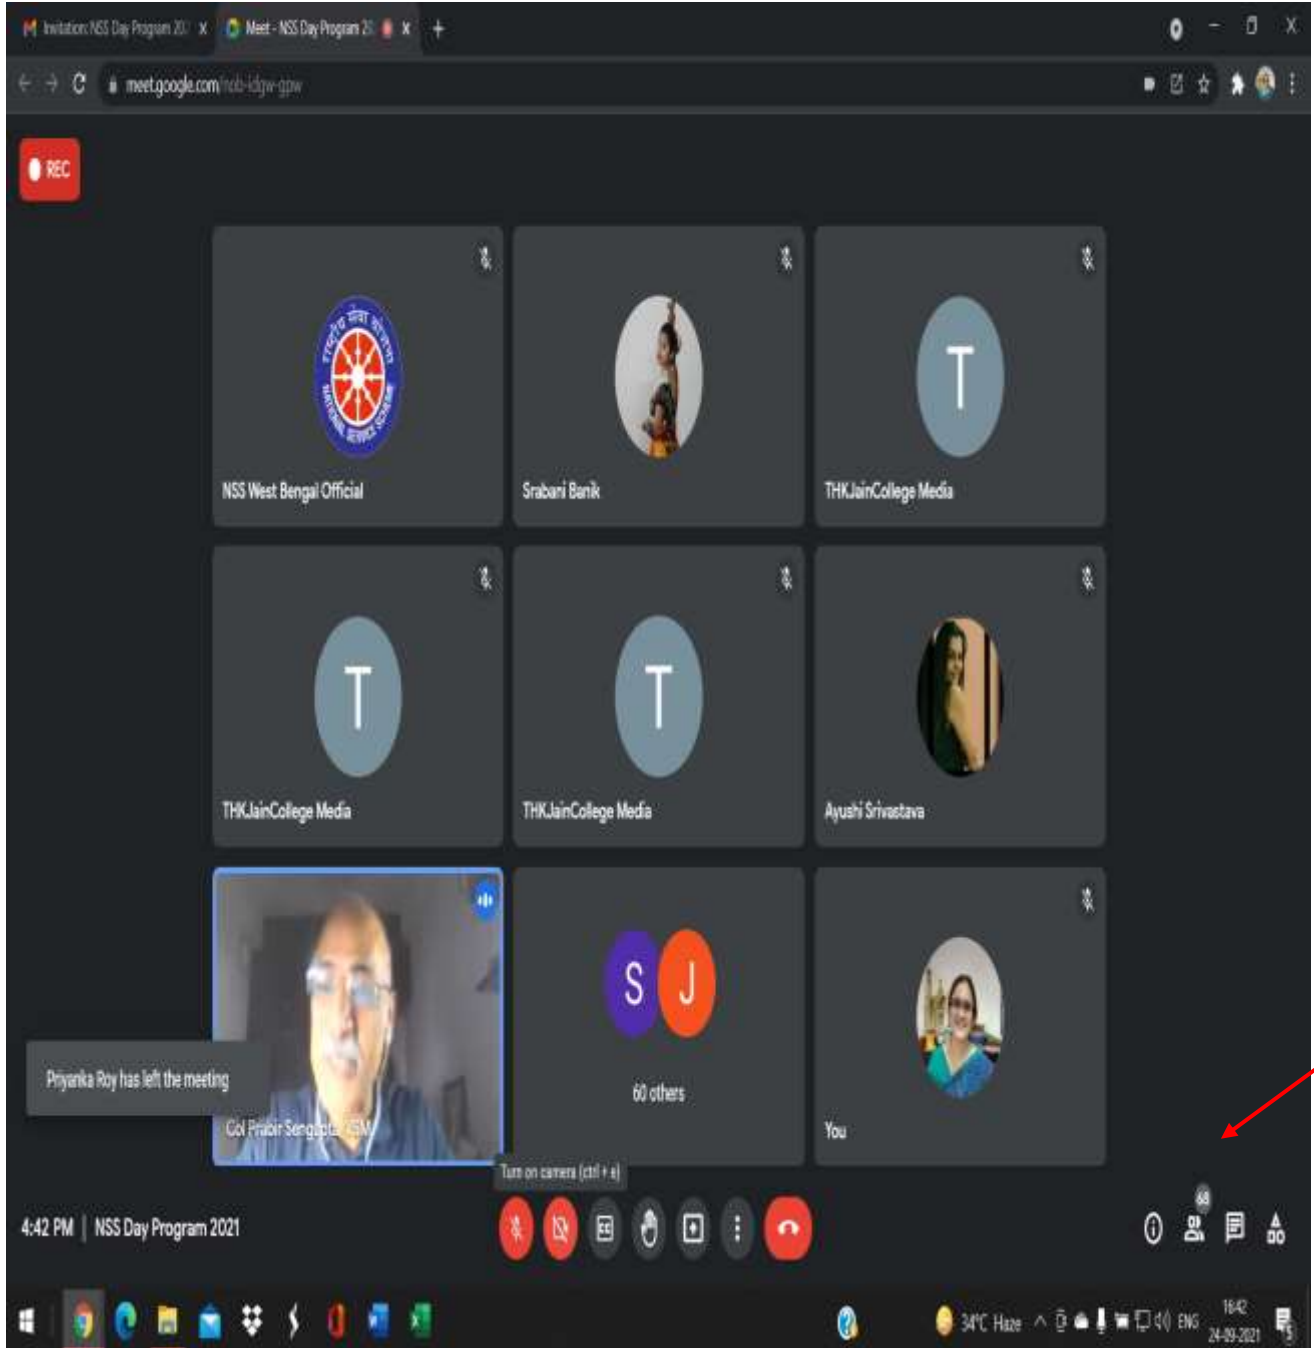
Invitation: NSS Day Program 20 ×
Meet - NSS Day Program 2 ×
+
meet.google.com/nob-idgw-gpw
REC
NSS West Bengal Official
Srabani Banik
THKJainCollege Media
THKJainCollege Media
THKJainCollege Media
Ayushi Srivastava
Priyanka Roy has left the meeting
Col Prabir Sengupta, VSM
S J
60 others
You
Turn on camera (ctrl + e)
4:42 PM | NSS Day Program 2021
68
34°C Haze
ENG
16:42
24-09-2021